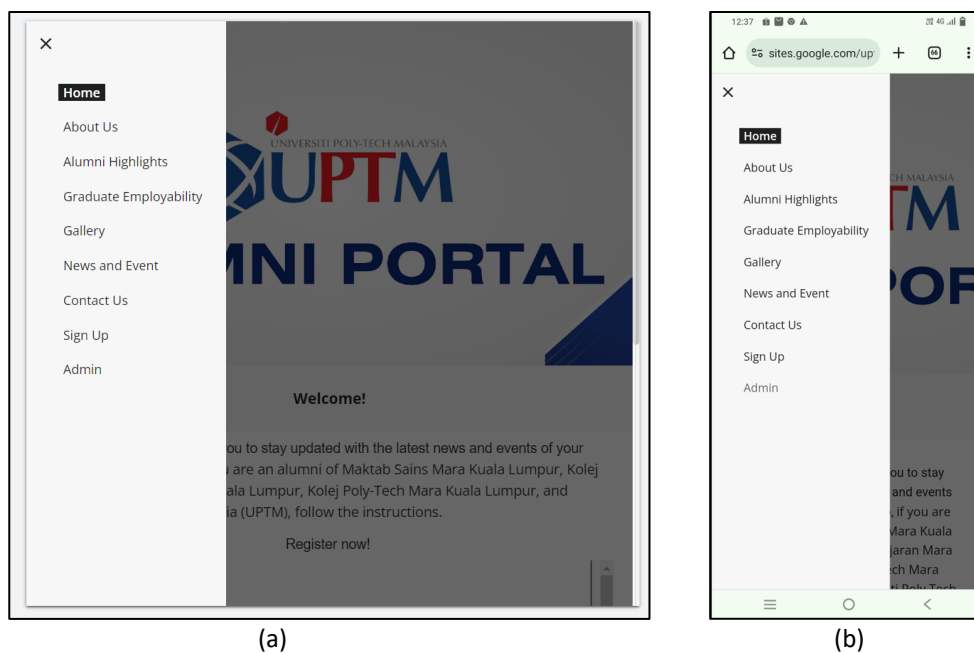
×

Home

About Us

Alumni Highlights

Graduate Employability

Gallery

News and Event

Contact Us

Sign Up

Admin

UNIVERSITI POLY-TECH MALAYSIA

UPTM

MNI PORTAL

Welcome!

ou to stay updated with the latest news and events of your u are an alumni of Maktab Sains Mara Kuala Lumpur, Kolej ala Lumpur, Kolej Poly-Tech Mara Kuala Lumpur, and ia (UPTM), follow the instructions.

Register now!

(a)

12:37

sites.google.com/up

66

×

Home

About Us

Alumni Highlights

Graduate Employability

Gallery

News and Event

Contact Us

Sign Up

Admin

CH MALAYSIA

TM

OR

ou to stay and events , if you are Mara Kuala jaran Mara ch Mara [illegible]

(b)